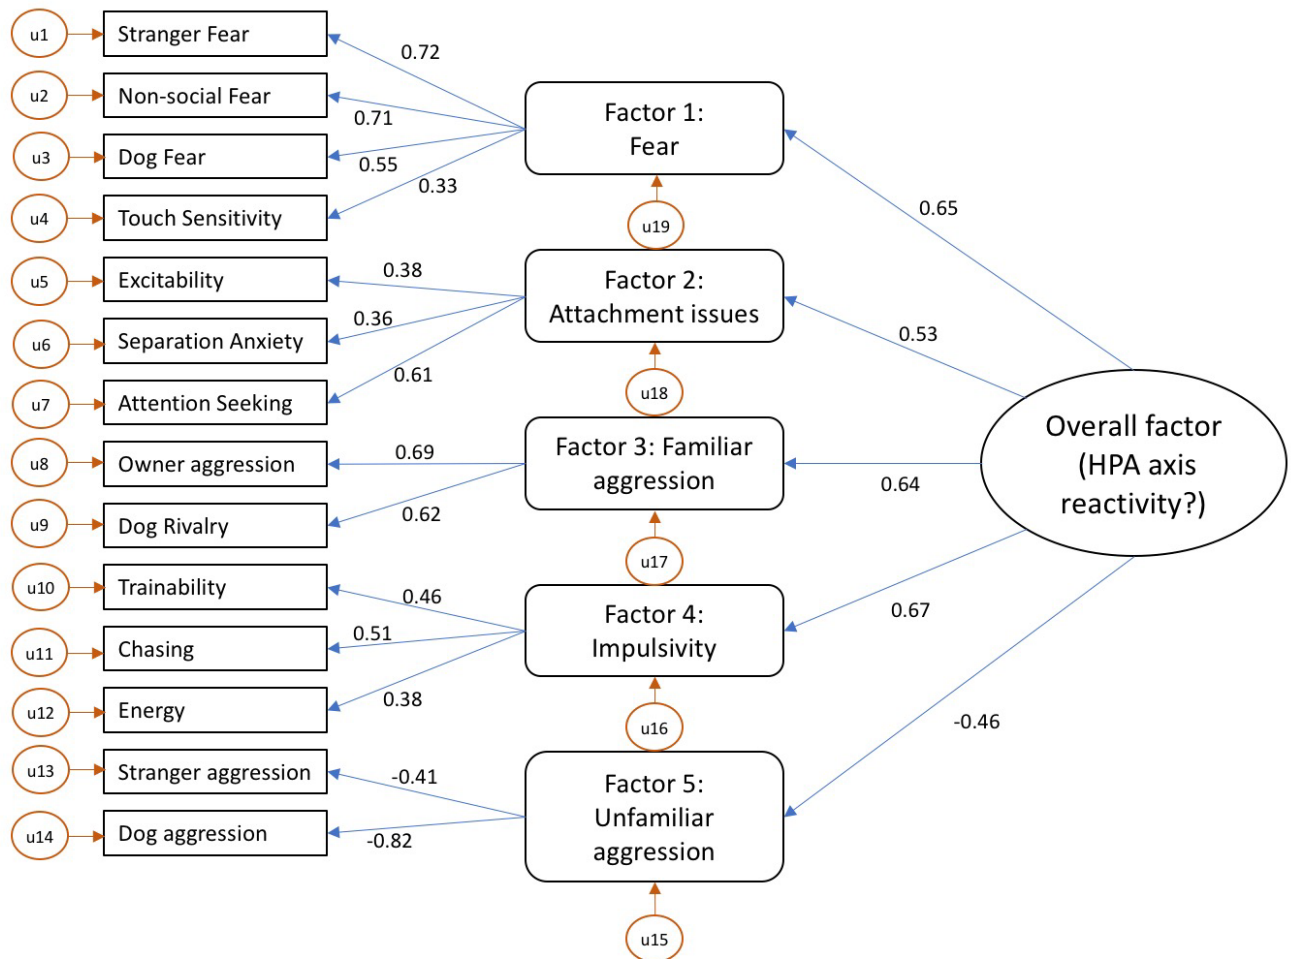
u1 Stranger Fear
u2 Non-social Fear
u3 Dog Fear
u4 Touch Sensitivity
u5 Excitability
u6 Separation Anxiety
u7 Attention Seeking
u8 Owner aggression
u9 Dog Rivalry
u10 Trainability
u11 Chasing
u12 Energy
u13 Stranger aggression
u14 Dog aggression

0.72
0.71
0.55
0.33
0.38
0.36
0.61
0.69
0.62
0.46
0.51
0.38
-0.41
-0.82

Factor 1: Fear
u19
Factor 2: Attachment issues
u18
Factor 3: Familiar aggression
u17
Factor 4: Impulsivity
u16
Factor 5: Unfamiliar aggression
u15

0.65
0.53
0.64
0.67
-0.46

Overall factor (HPA axis reactivity?)